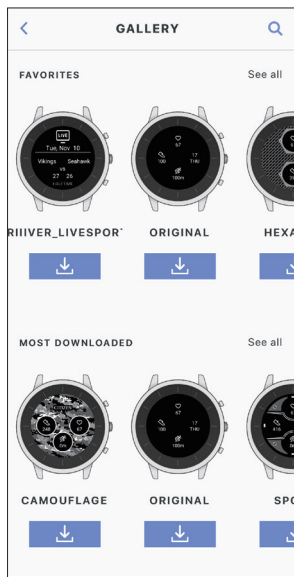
GALLERY

FAVORITES

See all

LIVE
Tue, Nov 10
Vikings Seahawk
VS
27 26

57
100 17 THU
100m

RIIIVER_LIVESPOR

ORIGINAL

HEXA

MOST DOWNLOADED

See all

CITIZEN

57
100 17 THU
100m

CAMOUFLAGE

ORIGINAL

SPO